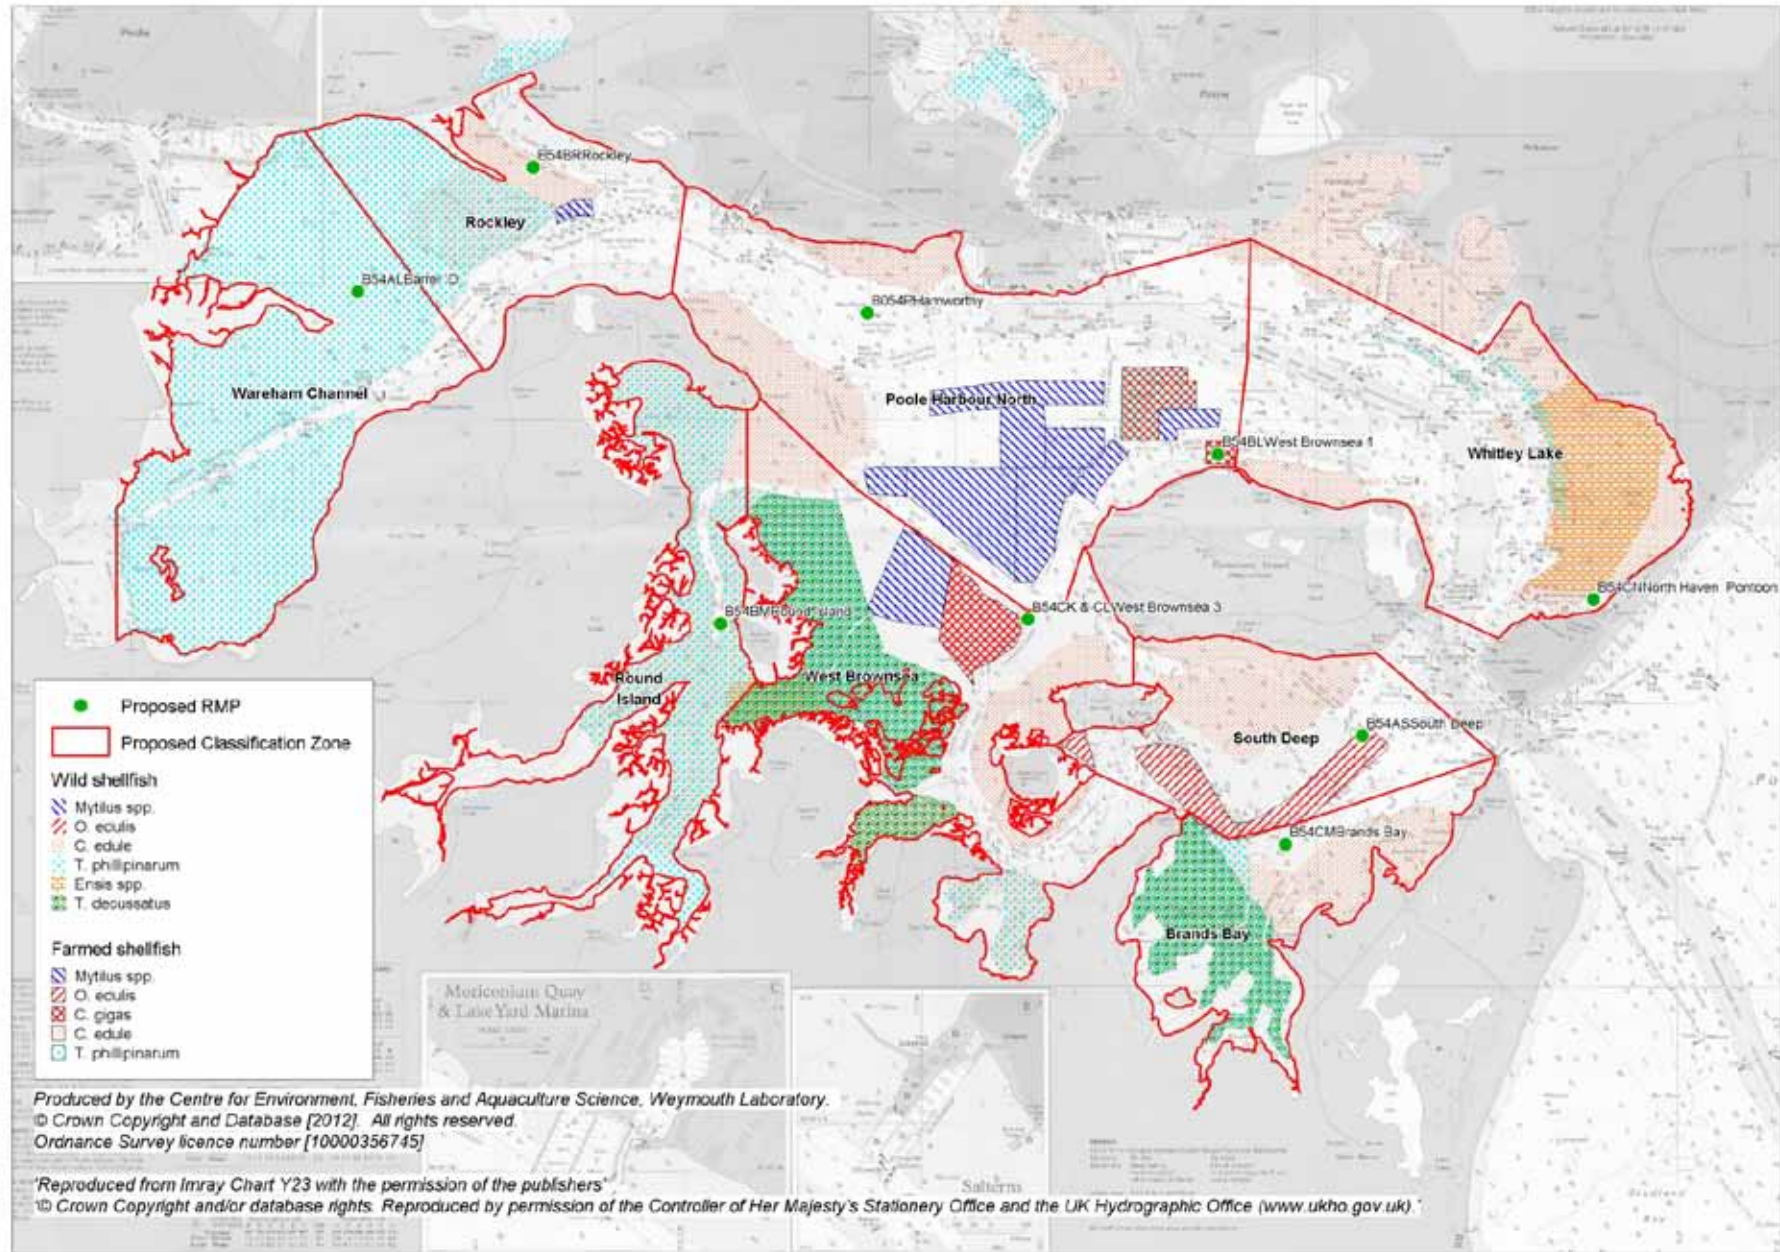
B54BRRockley

Rockley

B54ALBarrel D

B054PHamworthy

Wareham Channel

Poole Harbour North

B54BLWest Brownsea 1

Whitley Lake

B54BMRound Island

B54CK & CLWest Brownsea 3

B54CNNorth Haven Pontoon

Round Island

West Brownsea

South Deep

B54ASSouth Deep

B54CMBrands Bay

Brands Bay

Proposed RMP

Proposed Classification Zone

Wild shellfish

Mytilus spp.

O. edulis

C. edule

T. phillipinarum

Ensis spp.

T. decussatus

Farmed shellfish

Mytilus spp.

O. edulis

C. gigas

C. edule

T. phillipinarum

Moriconium Quay & Lake Yard Marina

Salterns

Produced by the Centre for Environment, Fisheries and Aquaculture Science, Weymouth Laboratory.
© Crown Copyright and Database [2012]. All rights reserved.
Ordnance Survey licence number [10000356745]

'Reproduced from Imray Chart Y23 with the permission of the publishers'
'© Crown Copyright and/or database rights. Reproduced by permission of the Controller of Her Majesty's Stationery Office and the UK Hydrographic Office (www.ukho.gov.uk).'